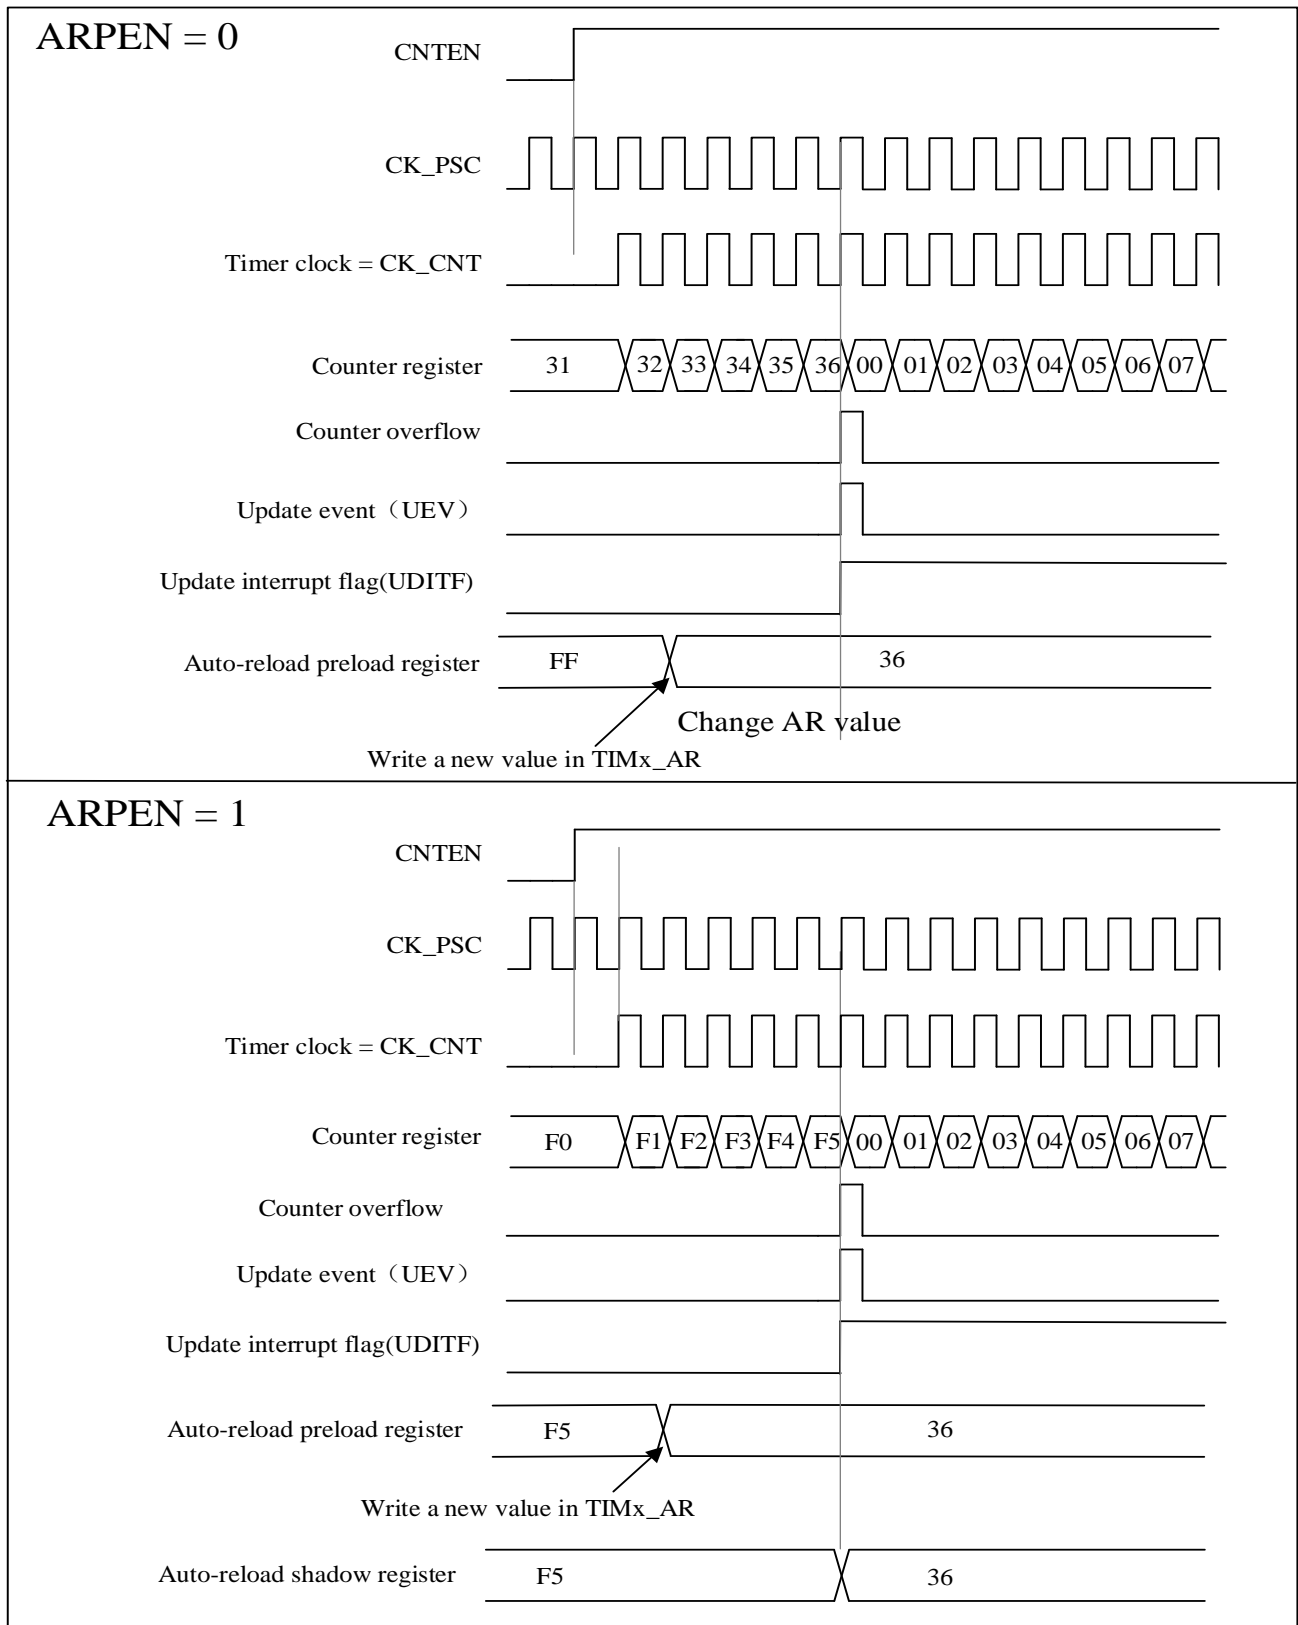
ARPEN = 0

CNTEN

CK_PSC

Timer clock = CK_CNT

Counter register 31 32 33 34 35 36 00 01 02 03 04 05 06 07

Counter overflow

Update event（UEV）

Update interrupt flag(UDITF)

Auto-reload preload register FF 36

Change AR value

Write a new value in TIMx_AR

ARPEN = 1

CNTEN

CK_PSC

Timer clock = CK_CNT

Counter register F0 F1 F2 F3 F4 F5 00 01 02 03 04 05 06 07

Counter overflow

Update event（UEV）

Update interrupt flag(UDITF)

Auto-reload preload register F5 36

Write a new value in TIMx_AR

Auto-reload shadow register F5 36